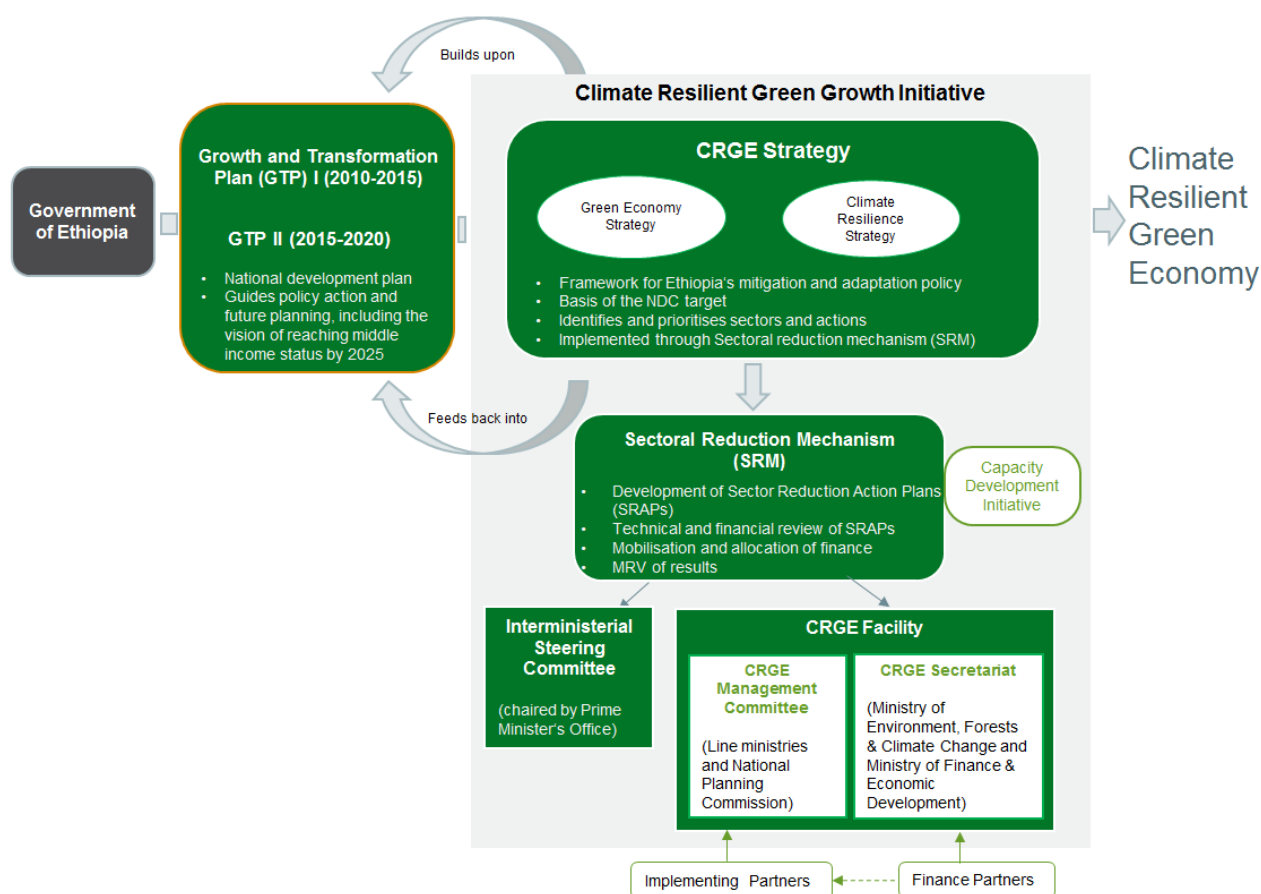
Builds upon

Climate Resilient Green Growth Initiative

Government of Ethiopia

Growth and Transformation Plan (GTP) I (2010-2015)

GTP II (2015-2020)

- National development plan
- Guides policy action and future planning, including the vision of reaching middle income status by 2025

CRGE Strategy

Green Economy Strategy

Climate Resilience Strategy

- Framework for Ethiopia's mitigation and adaptation policy
- Basis of the NDC target
- Identifies and prioritises sectors and actions
- Implemented through Sectoral reduction mechanism (SRM)

Climate Resilient Green Economy

Feeds back into

Sectoral Reduction Mechanism (SRM)

- Development of Sector Reduction Action Plans (SRAPs)
- Technical and financial review of SRAPs
- Mobilisation and allocation of finance
- MRV of results

Capacity Development Initiative

Interministerial Steering Committee

(chaired by Prime Minister's Office)

CRGE Facility

CRGE Management Committee

(Line ministries and National Planning Commission)

CRGE Secretariat

(Ministry of Environment, Forests & Climate Change and Ministry of Finance & Economic Development)

Implementing Partners

Finance Partners